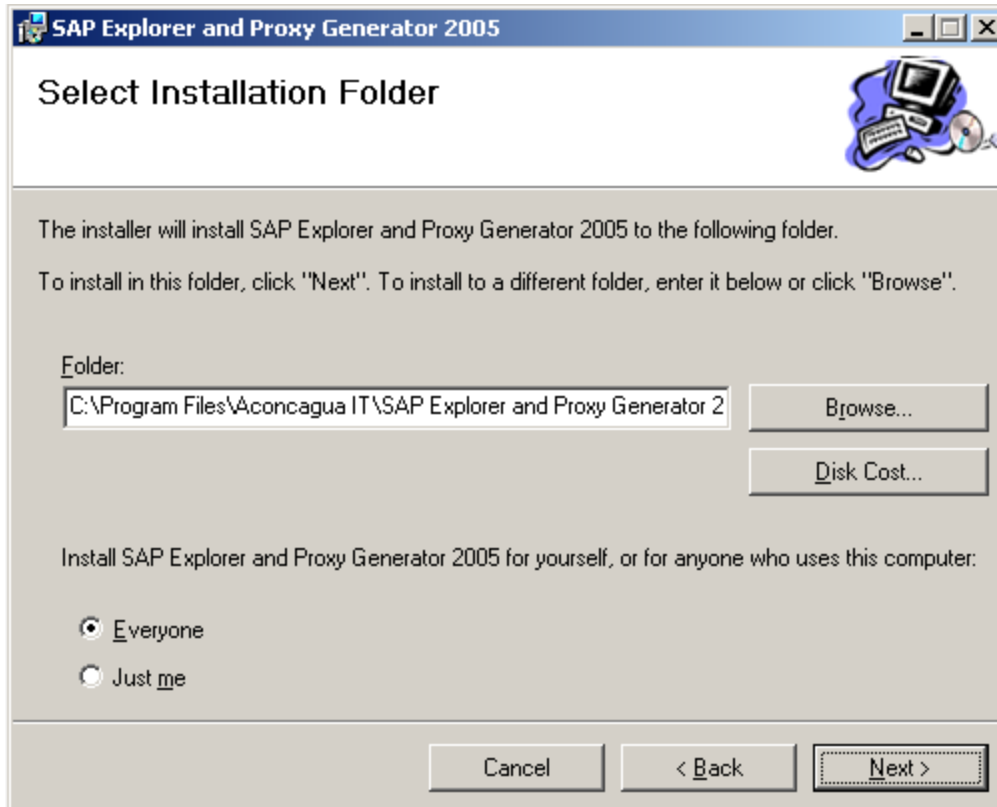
SAP Explorer and Proxy Generator 2005

Select Installation Folder

The installer will install SAP Explorer and Proxy Generator 2005 to the following folder.

To install in this folder, click "Next". To install to a different folder, enter it below or click "Browse".

Folder:

C:\Program Files\Aconcagua IT\SAP Explorer and Proxy Generator 2

Browse...

Disk Cost...

Install SAP Explorer and Proxy Generator 2005 for yourself, or for anyone who uses this computer:

Everyone

Just me

Cancel

< Back

Next >